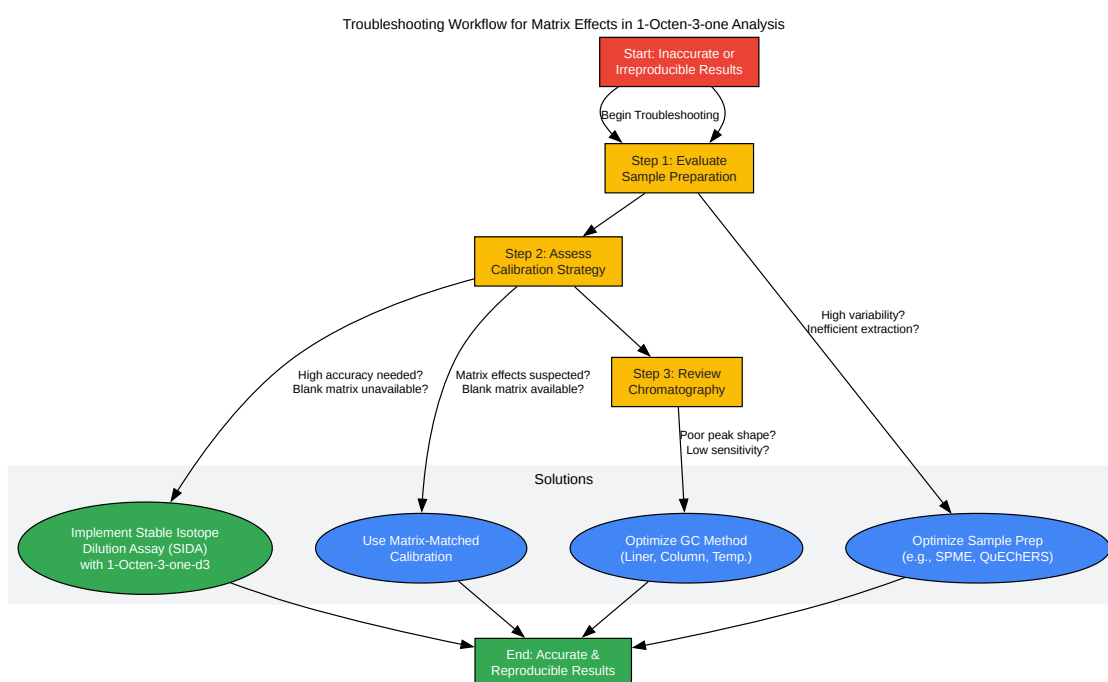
Troubleshooting Workflow for Matrix Effects in 1-Octen-3-one Analysis

Start: Inaccurate or Irreproducible Results

Begin Troubleshooting

Step 1: Evaluate Sample Preparation

Step 2: Assess Calibration Strategy

High variability? Inefficient extraction?

Step 3: Review Chromatography

High accuracy needed? Blank matrix unavailable?

Matrix effects suspected? Blank matrix available?

Poor peak shape? Low sensitivity?

Solutions

Implement Stable Isotope Dilution Assay (SIDA) with 1-Octen-3-one-d3

Use Matrix-Matched Calibration

Optimize GC Method (Liner, Column, Temp.)

Optimize Sample Prep (e.g., SPME, QuEChERS)

End: Accurate & Reproducible Results